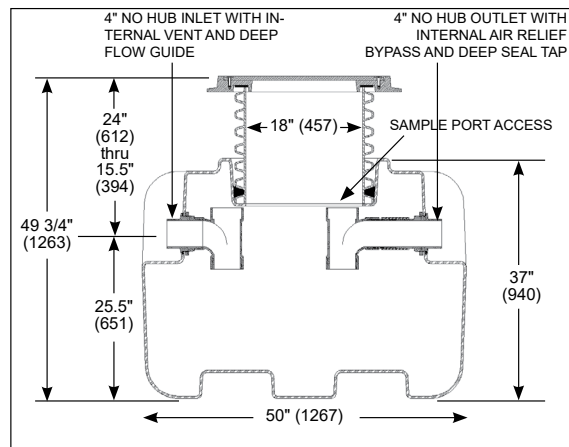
4" NO HUB INLET WITH INTERNAL VENT AND DEEP FLOW GUIDE

4" NO HUB OUTLET WITH INTERNAL AIR RELIEF BYPASS AND DEEP SEAL TAP

24" (612) thru 15.5" (394)

18" (457)

SAMPLE PORT ACCESS

49 3/4" (1263)

25.5" (651)

37" (940)

50" (1267)